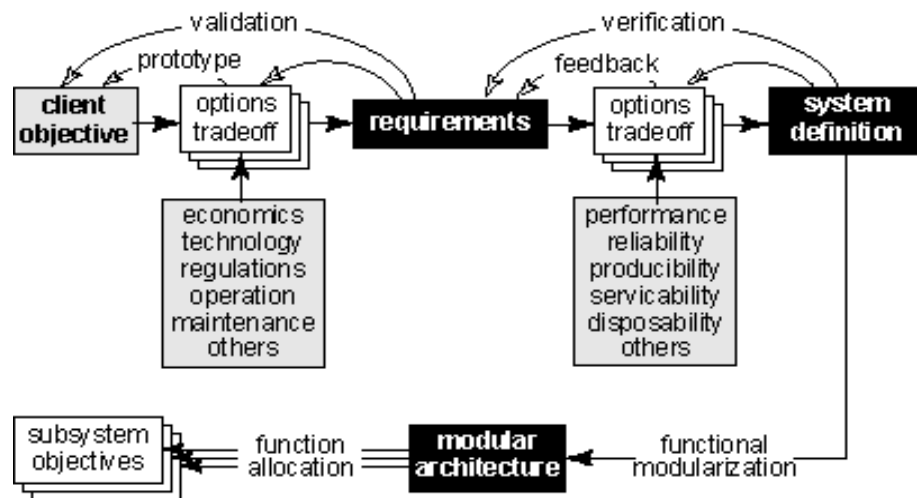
validation
verification
prototype
feedback
client objective
options tradeoff
requirements
options tradeoff
system definition
economics
technology
regulations
operation
maintenance
others
performance
reliability
producibility
servicability
disposability
others
subsystem objectives
function allocation
modular architecture
functional modularization